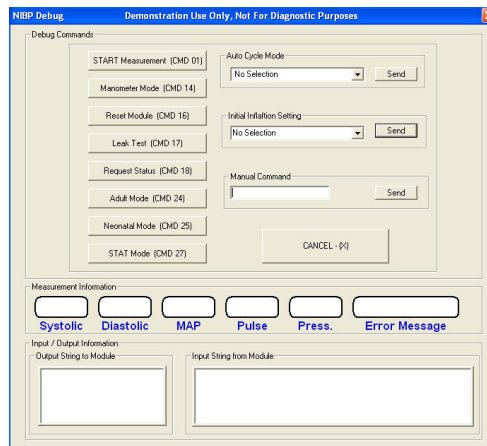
NIBP Debug Demonstration Use Only, Not For Diagnostic Purposes

Debug Commands

START Measurement (CMD 01)

Manometer Mode (CMD 14)

Reset Module (CMD 16)

Leak Test (CMD 17)

Request Status (CMD 18)

Adult Mode (CMD 24)

Neonatal Mode (CMD 25)

STAT Mode (CMD 27)

Auto Cycle Mode

No Selection

Send

Initial Inflation Setting

No Selection

Send

Manual Command

Send

CANCEL - (X)

Measurement Information

Systolic

Diastolic

MAP

Pulse

Press.

Error Message

Input / Output Information

Output String to Module

Input String from Module